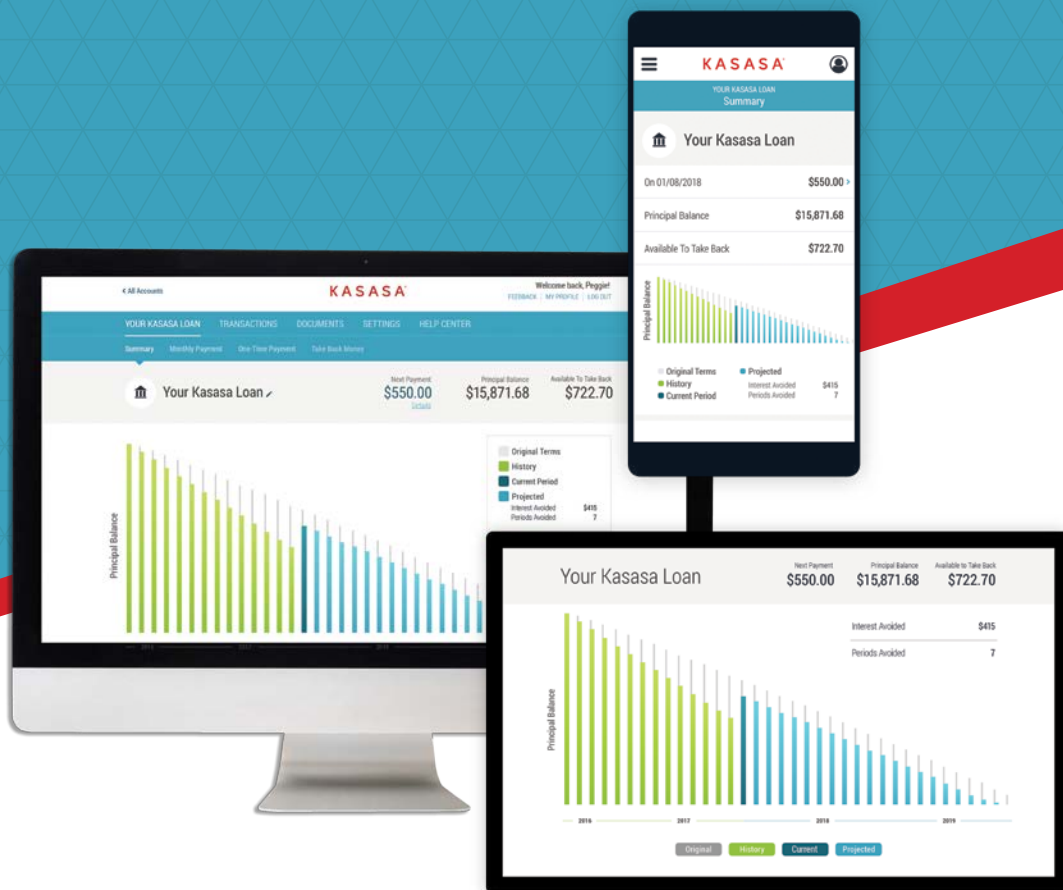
KASASA

YOUR KASASA LOAN
Summary

Your Kasasa Loan

On 01/08/2018 $550.00

Principal Balance $15,871.68

Available To Take Back $722.70

Principal Balance

Original Terms
History
Current Period
Projected
Interest Avoided $415
Periods Avoided 7

< All Accounts

KASASA

Welcome back, Peggie!
FEEDBACK | MY PROFILE | LOG OUT

YOUR KASASA LOAN TRANSACTIONS DOCUMENTS SETTINGS HELP CENTER

Summary Monthly Payment One-Time Payment Take Back Money

Your Kasasa Loan

Next Payment
$550.00
Details

Principal Balance
$15,871.68

Available To Take Back
$722.70

Principal Balance

Original Terms
History
Current Period
Projected
Interest Avoided $415
Periods Avoided 7

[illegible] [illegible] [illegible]

Your Kasasa Loan

Next Payment
$550.00

Principal Balance
$15,871.68

Available to Take Back
$722.70

Interest Avoided $415

Periods Avoided 7

Principal Balance

2016 2017 2018 2019

Original History Current Projected